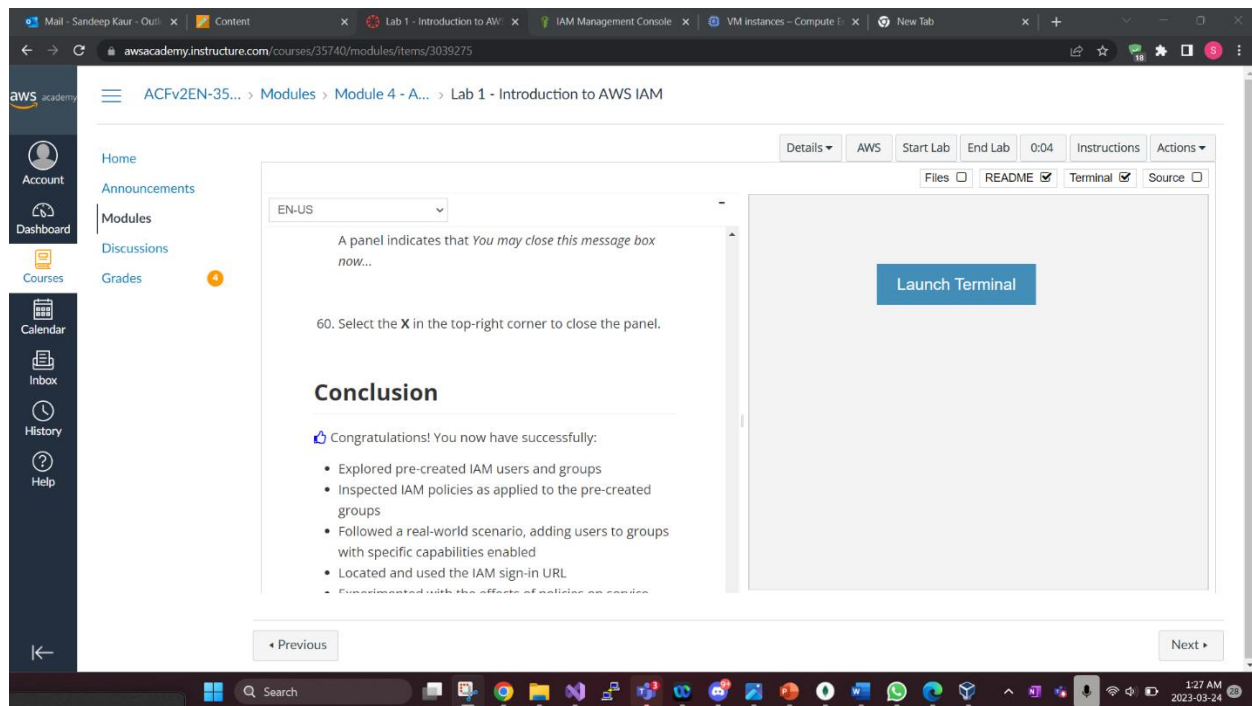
Mail - Sandeep Kaur - Outl × | Content × | Lab 1 - Introduction to AW × | IAM Management Console × | VM instances – Compute E × | New Tab ×

awsacademy.instructure.com/courses/35740/modules/items/3039275

aws academy

ACFv2EN-35... › Modules › Module 4 - A... › Lab 1 - Introduction to AWS IAM

Account
Dashboard
Courses
Calendar
Inbox
History
Help

Home
Announcements
Modules
Discussions
Grades 4

Details ▾ | AWS | Start Lab | End Lab | 0:04 | Instructions | Actions ▾

Files ☐ README ☑ Terminal ☑ Source ☐

EN-US

A panel indicates that *You may close this message box now...*

60. Select the **X** in the top-right corner to close the panel.

**Conclusion**

Congratulations! You now have successfully:

- Explored pre-created IAM users and groups
- Inspected IAM policies as applied to the pre-created groups
- Followed a real-world scenario, adding users to groups with specific capabilities enabled
- Located and used the IAM sign-in URL
- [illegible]

Launch Terminal

◂ Previous

Next ▸

Search

1:27 AM
2023-03-24